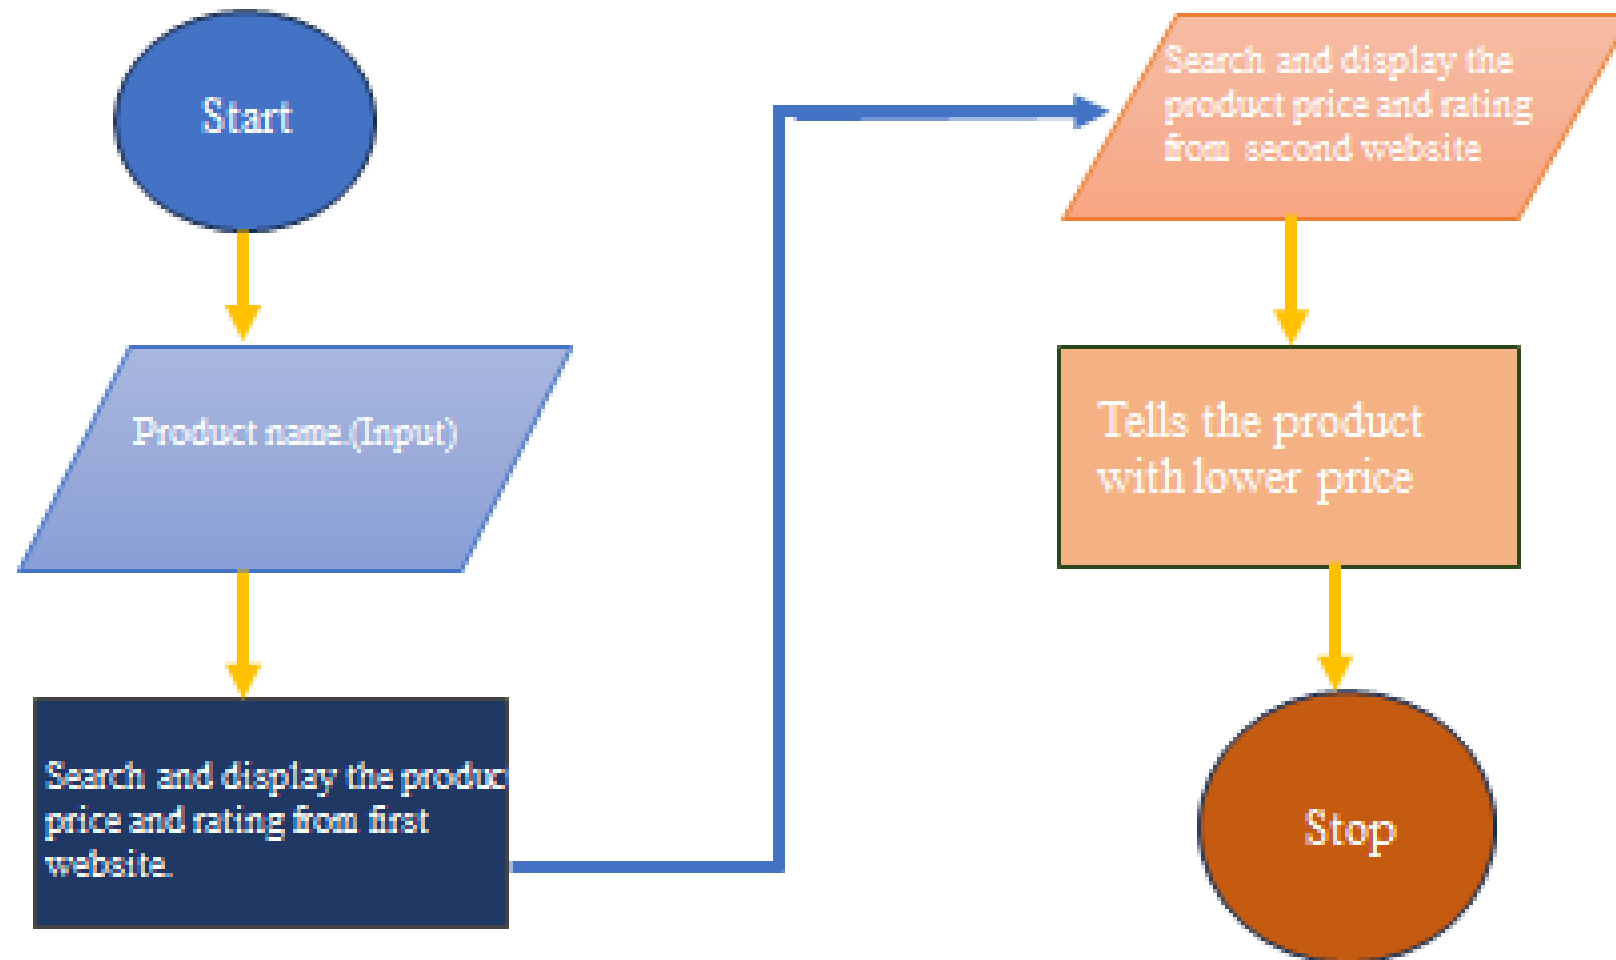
Start

Product name (Input)

Search and display the produc price and rating from first website.

Search and display the product price and rating from second website

Tells the product with lower price

Stop